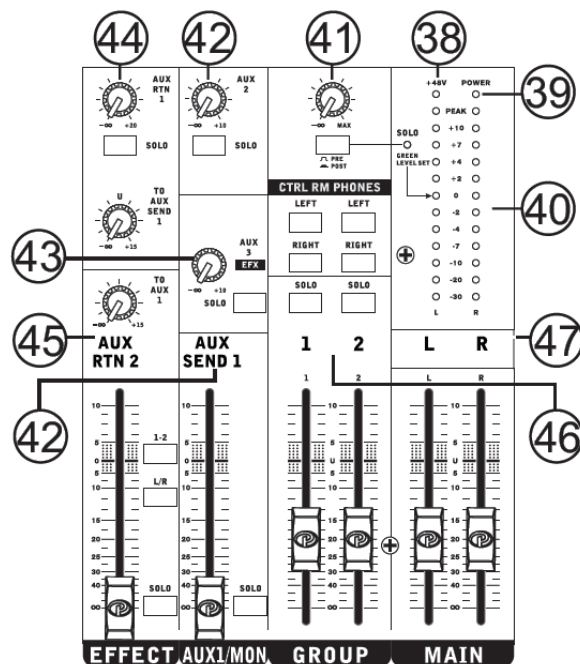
44
42
41
38
39
AUX RTN 1
$-\infty$ +20
SOLO
AUX 2
$-\infty$ +10
SOLO
$-\infty$ MAX
PRE POST
SOLO
GREEN LEVEL SET
+48V
POWER
PEAK
+10
+7
+4
+2
0
-2
-4
-7
-10
-20
-30
L
R
40
U
TO AUX SEND 1
$-\infty$ +15
CTRL RM PHONES
LEFT
LEFT
RIGHT
RIGHT
43
AUX 3
EFX
$-\infty$ +10
SOLO
SOLO
SOLO
TO AUX 1
$-\infty$ +15
45
AUX RTN 2
AUX SEND 1
1
2
L
R
47
42
46
1
2
L
R
10
5
0
5
10
15
20
30
40
$\infty$
1-2
L/R
SOLO
SOLO
EFFECT
AUX1/MON
GROUP
MAIN